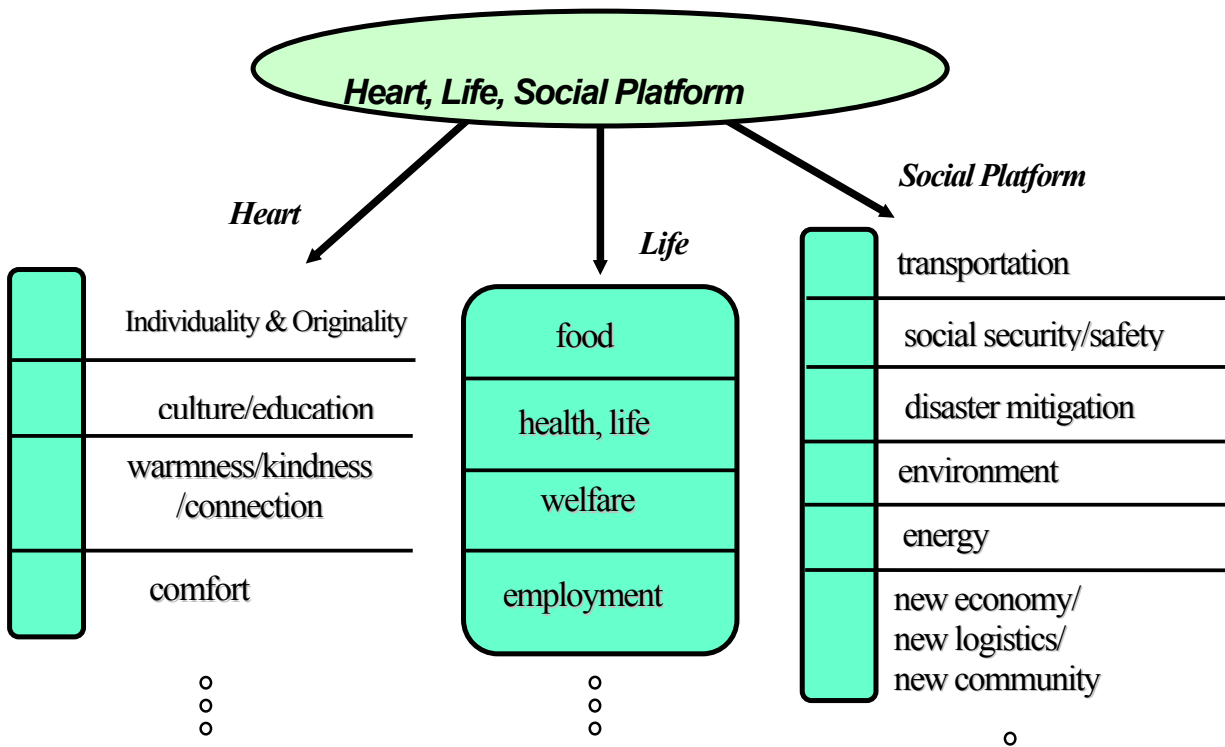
Heart, Life, Social Platform

Heart

Individuality & Originality

culture/education

warmness/kindness /connection

comfort

Life

food

health, life

welfare

employment

Social Platform

transportation

social security/safety

disaster mitigation

environment

energy

new economy/ new logistics/ new community